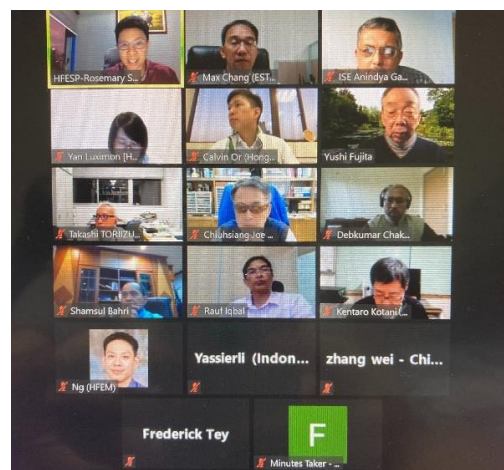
HFESP-Rosemary S...

Max Chang (EST...

ISE Anindya Ga...

Yan Luximon (H...

Calvin Or (Hong...

Yushi Fujita

Takashi TORIZU...

Chiuhsiang Joe ...

Debkumar Chak...

Shamsul Bahri

Rauf Iqbal

Kentaro Kotani(...

Ng (HFEM)

Yassierli (Indon...

zhang wei - Chi...

Frederick Tey

F

Minutes Taker - ...